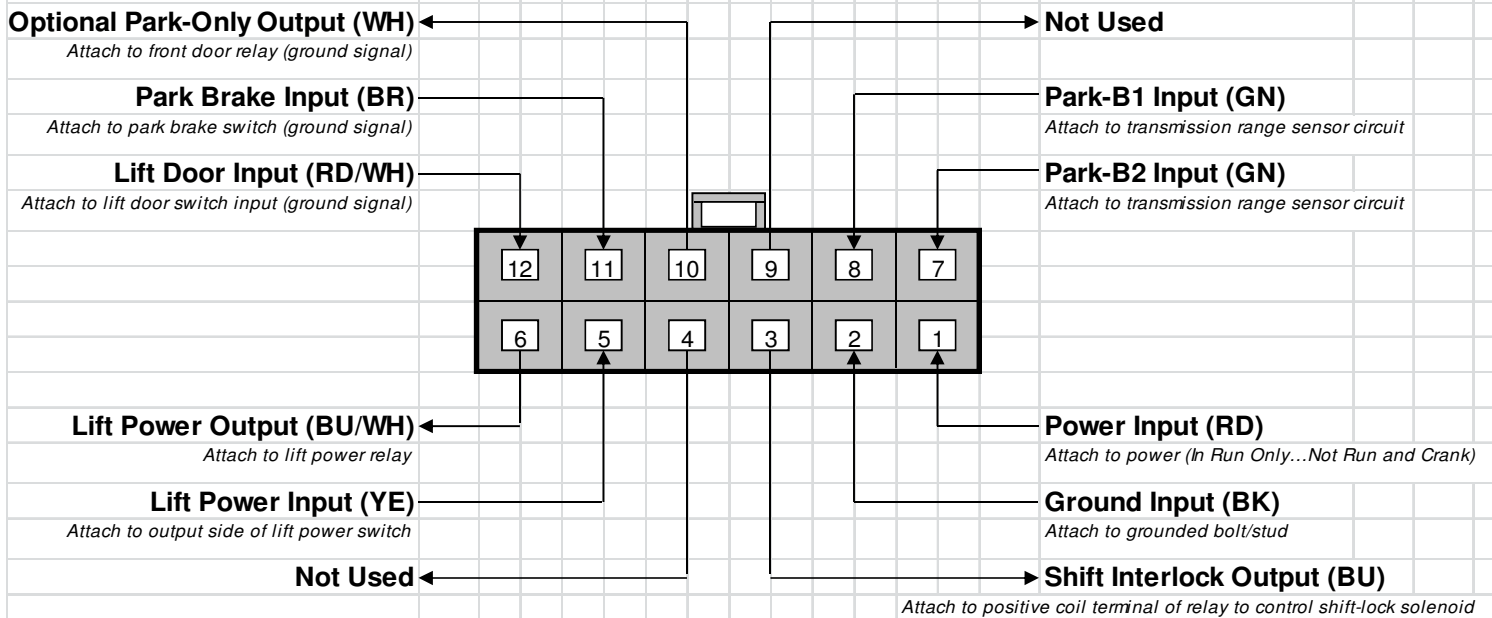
Optional Park-Only Output (WH)
Attach to front door relay (ground signal)

Not Used

Park Brake Input (BR)
Attach to park brake switch (ground signal)

Park-B1 Input (GN)
Attach to transmission range sensor circuit

Lift Door Input (RD/WH)
Attach to lift door switch input (ground signal)

Park-B2 Input (GN)
Attach to transmission range sensor circuit

| 12 | 11 | 10 | 9 | 8 | 7 |
|---|---|---|---|---|---|
| 6 | 5 | 4 | 3 | 2 | 1 |

Lift Power Output (BU/WH)
Attach to lift power relay

Power Input (RD)
Attach to power (In Run Only...Not Run and Crank)

Lift Power Input (YE)
Attach to output side of lift power switch

Ground Input (BK)
Attach to grounded bolt/stud

Not Used

Shift Interlock Output (BU)
Attach to positive coil terminal of relay to control shift-lock solenoid